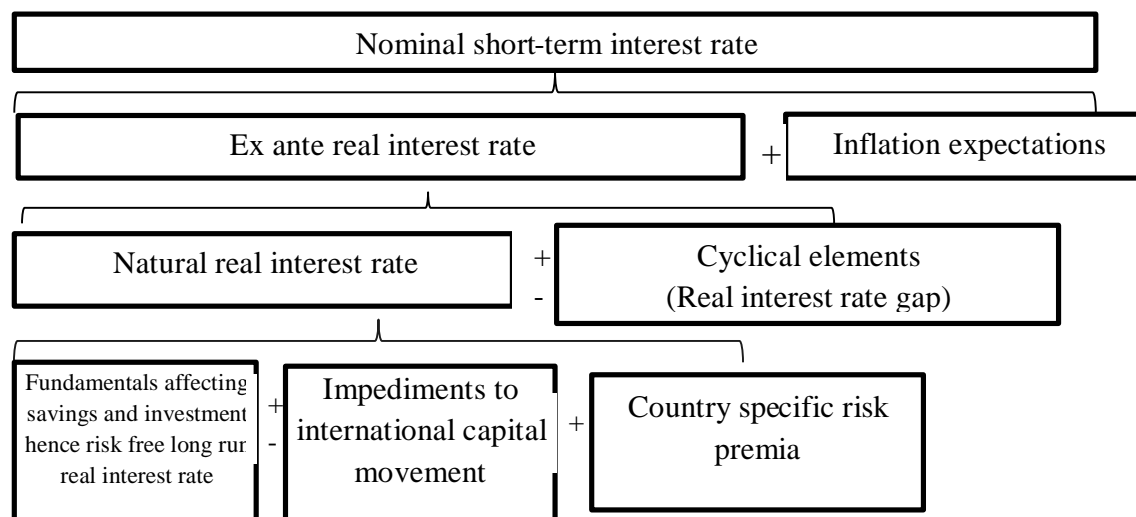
Nominal short-term interest rate

Ex ante real interest rate

+

Inflation expectations

Natural real interest rate

+
-

Cyclical elements
(Real interest rate gap)

Fundamentals affecting savings and investment hence risk free long run real interest rate

+
-

Impediments to international capital movement

+

Country specific risk premia